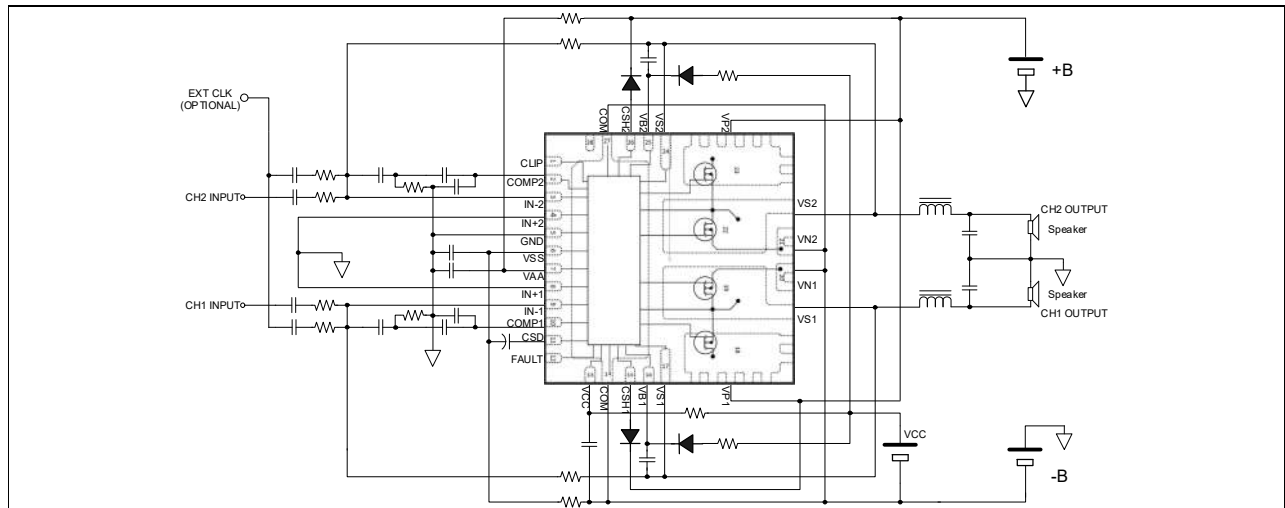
EXT CLK
(OPTIONAL)

+B

COM
CSH2
VB2
VS2
VP2

CLIP
COMP2
CH2 INPUT
IN-2
IN+2
GND
VSS
VAA
IN+1
CH1 INPUT
IN-1
COMP1
CSD
FAULT

VS2
VN2
VN1
VS1

CH2 OUTPUT
Speaker
Speaker
CH1 OUTPUT

VCC
COM
CSH1
VB1
VS1
VP1

VCC

-B